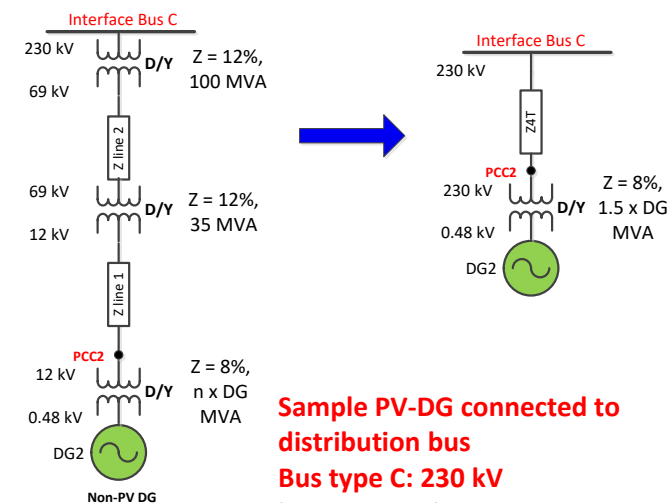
Interface Bus C

230 kV

D/Y

Z = 12%, 100 MVA

69 kV

Z line 2

69 kV

D/Y

Z = 12%, 35 MVA

12 kV

Z line 1

PCC2

12 kV

D/Y

Z = 8%, n x DG MVA

0.48 kV

DG2

Non-PV DG

Interface Bus C

230 kV

Z4T

PCC2

230 kV

D/Y

Z = 8%, 1.5 x DG MVA

0.48 kV

DG2

Sample PV-DG connected to distribution bus
Bus type C: 230 kV